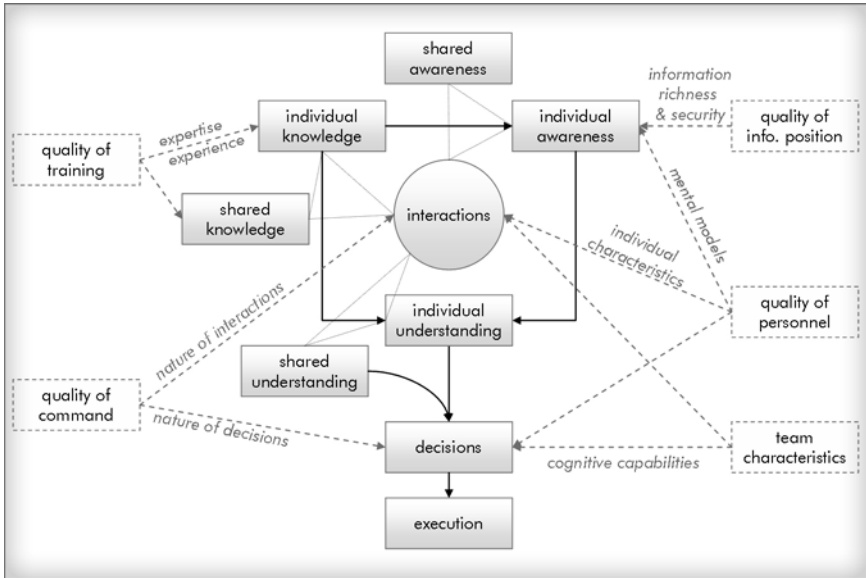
shared awareness

information richness & security

individual knowledge

individual awareness

quality of info. position

expertise

experience

quality of training

shared knowledge

interactions

mental models

individual characteristics

nature of interactions

individual understanding

quality of personnel

shared understanding

quality of command

nature of decisions

decisions

team characteristics

cognitive capabilities

execution